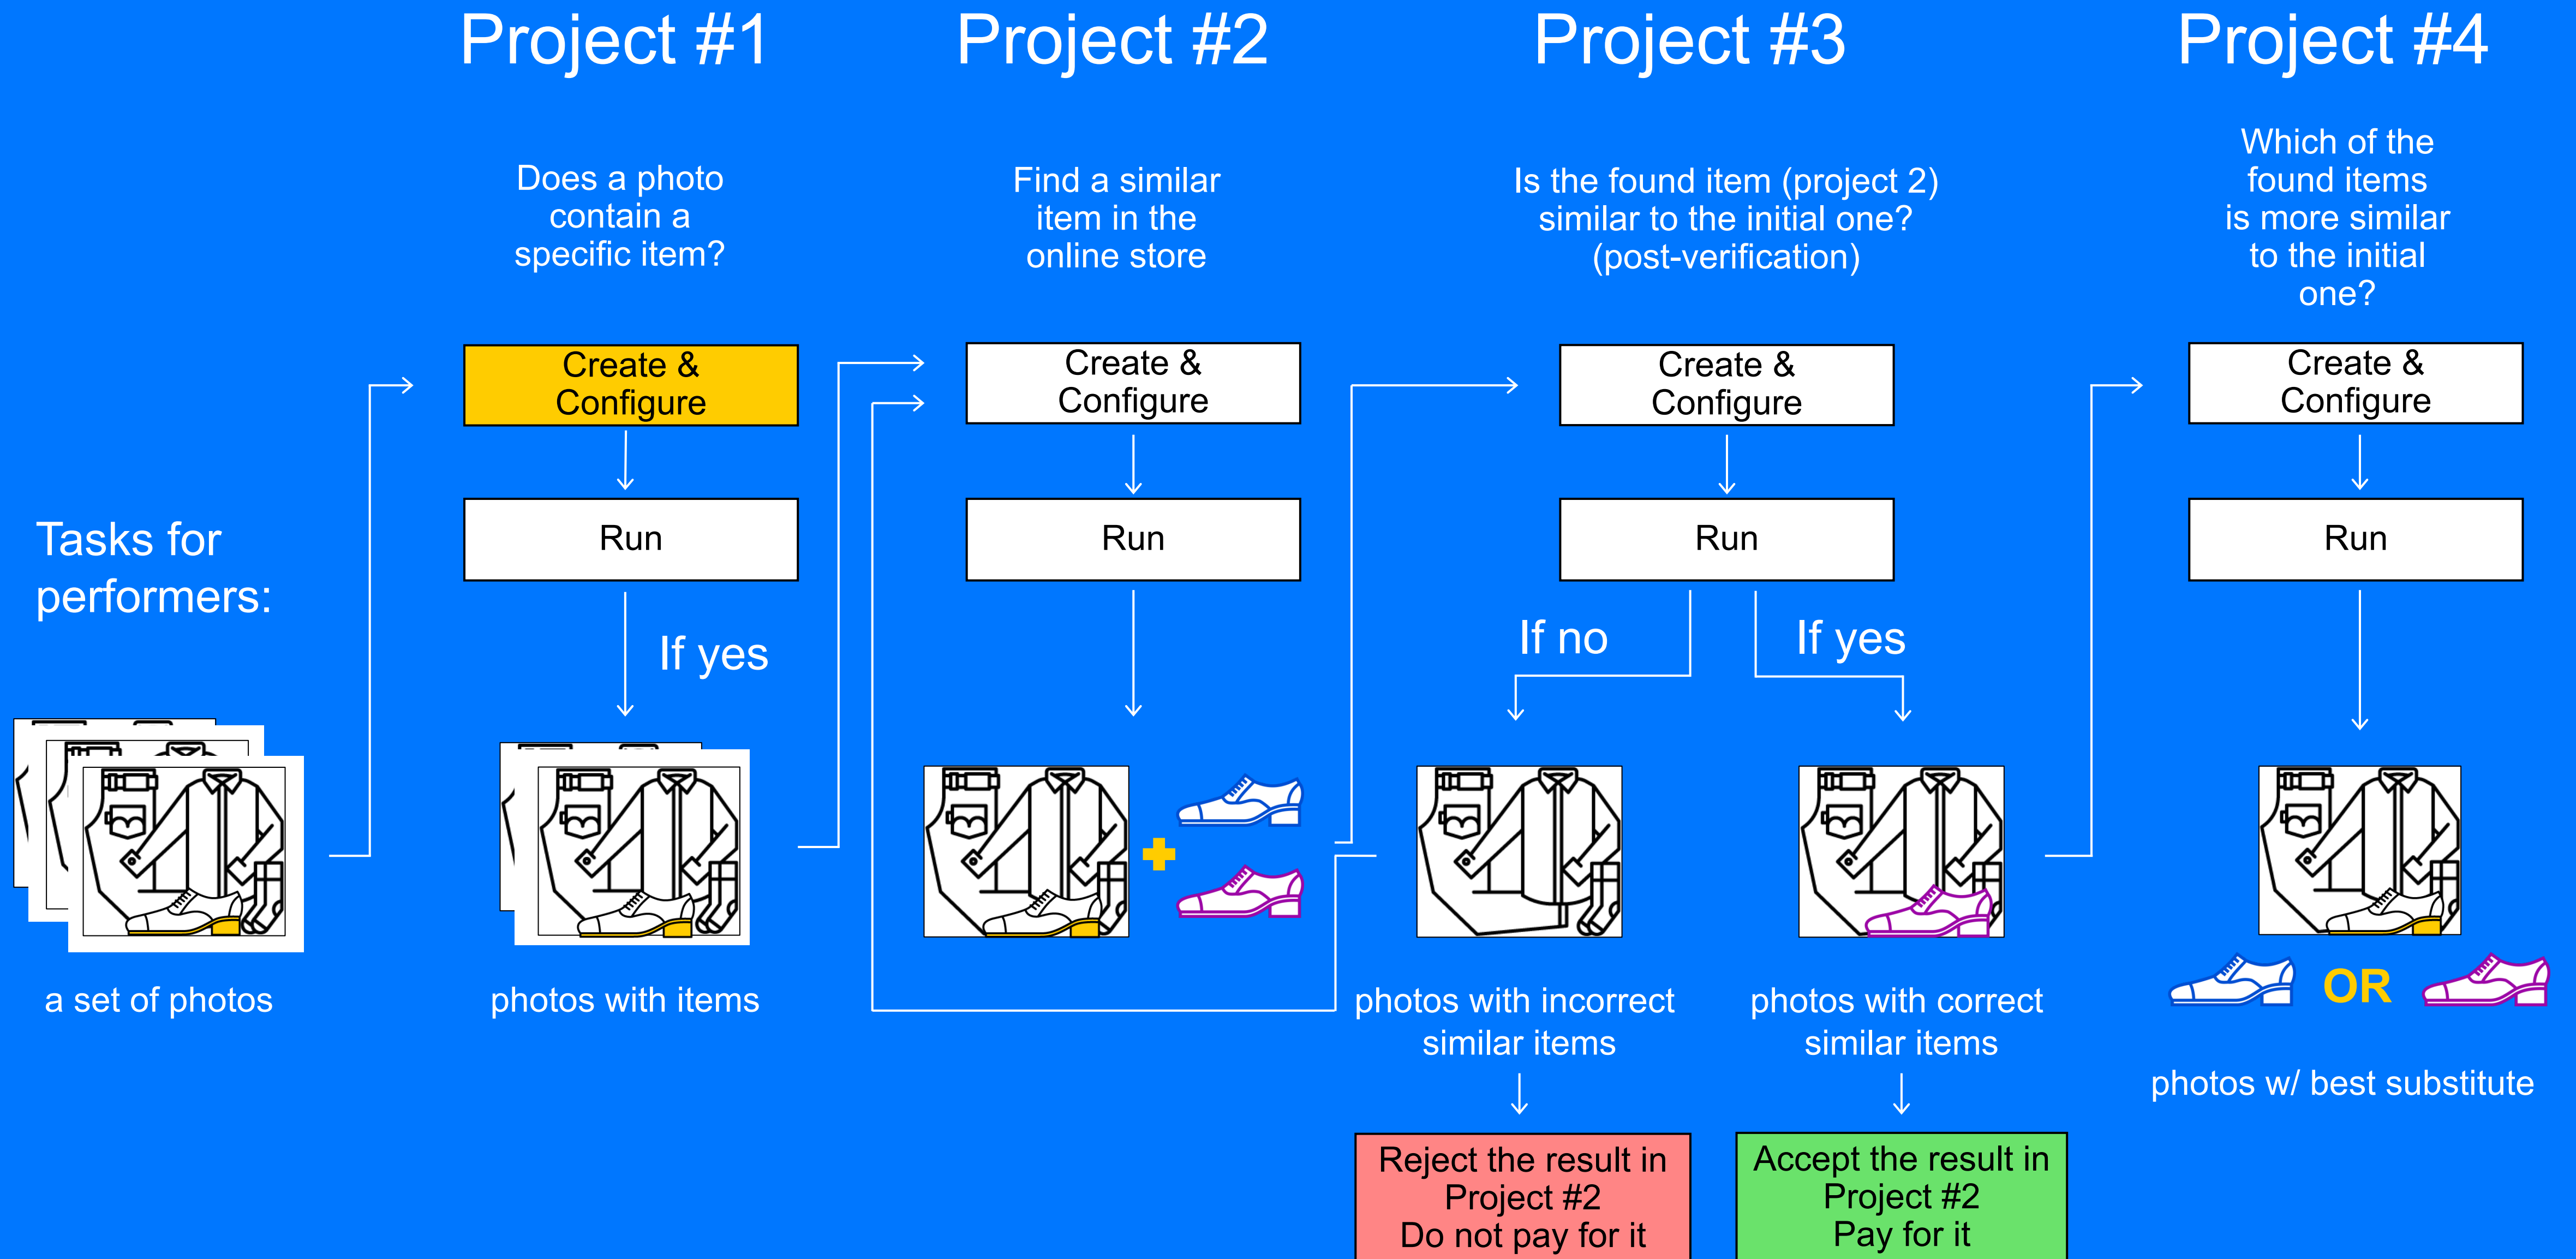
Project #1

Project #2

Project #3

Project #4

Does a photo contain a specific item?

Find a similar item in the online store

Is the found item (project 2) similar to the initial one? (post-verification)

Which of the found items is more similar to the initial one?

Tasks for performers:

Create & Configure

Run

If yes

Create & Configure

Run

Create & Configure

Run

If no

If yes

Create & Configure

Run

a set of photos

photos with items

photos with incorrect similar items

photos with correct similar items

OR

photos w/ best substitute

Reject the result in Project #2
Do not pay for it

Accept the result in Project #2
Pay for it